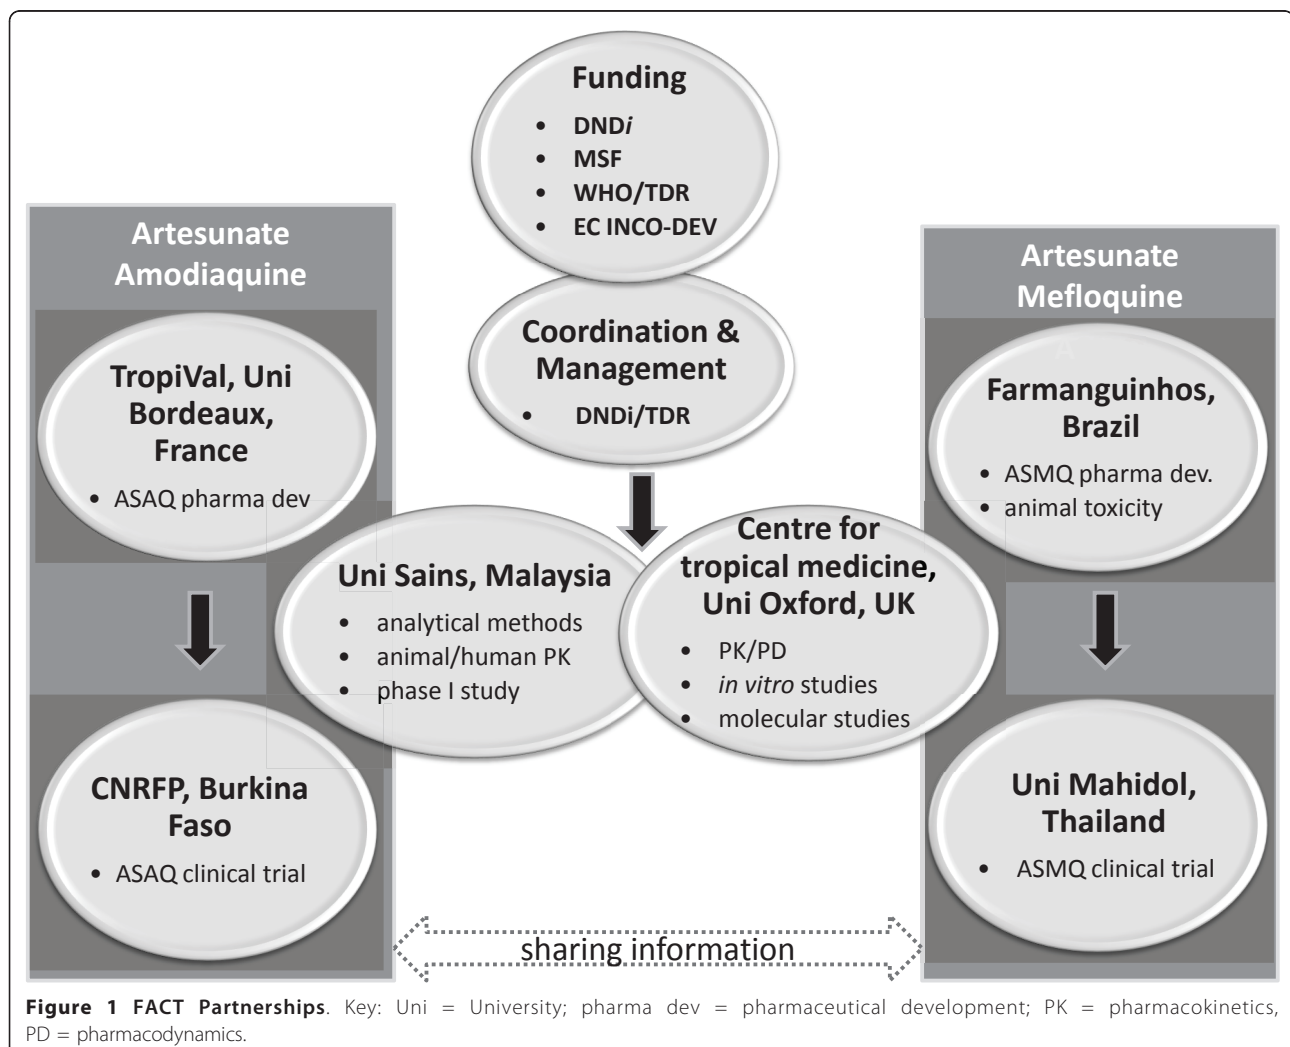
Funding

- DND*i*
- MSF
- WHO/TDR
- EC INCO-DEV

Coordination & Management

- DNDi/TDR

Artesunate Amodiaquine

TropiVal, Uni Bordeaux, France

- ASAQ pharma dev

CNRFP, Burkina Faso

- ASAQ clinical trial

Uni Sains, Malaysia

- analytical methods
- animal/human PK
- phase I study

Centre for tropical medicine, Uni Oxford, UK

- PK/PD
- *in vitro* studies
- molecular studies

Artesunate Mefloquine

Farmanguinhos, Brazil

- ASMQ pharma dev.
- animal toxicity

Uni Mahidol, Thailand

- ASMQ clinical trial

sharing information

**Figure 1 FACT Partnerships**. Key: Uni = University; pharma dev = pharmaceutical development; PK = pharmacokinetics, PD = pharmacodynamics.